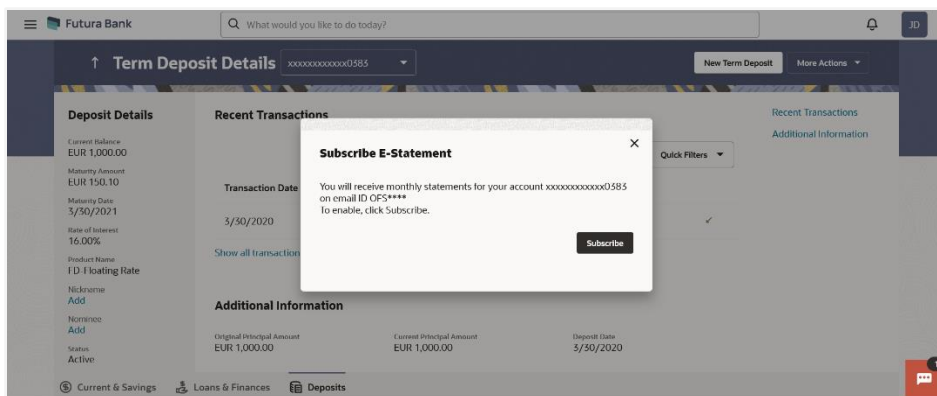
Futura Bank

What would you like to do today?

JD

Term Deposit Details xxxxxxxxxxxx0583

New Term Deposit

More Actions

Deposit Details

Current Balance
EUR 1,000.00

Maturity Amount
EUR 150.10

Maturity Date
3/30/2021

Rate of Interest
16.00%

Product Name
FD-Floating Rate

Nickname
Add

Nominee
Add

Status
Active

Recent Transactions

Quick Filters

Transaction Date

3/30/2020

Show all transaction

Recent Transactions

Additional Information

Subscribe E-Statement

You will receive monthly statements for your account xxxxxxxxxxxx0583 on email ID OFS****
To enable, click Subscribe.

Subscribe

Additional Information

Original Principal Amount
EUR 1,000.00

Current Principal Amount
EUR 1,000.00

Deposit Date
3/30/2020

Current & Savings

Loans & Finances

Deposits